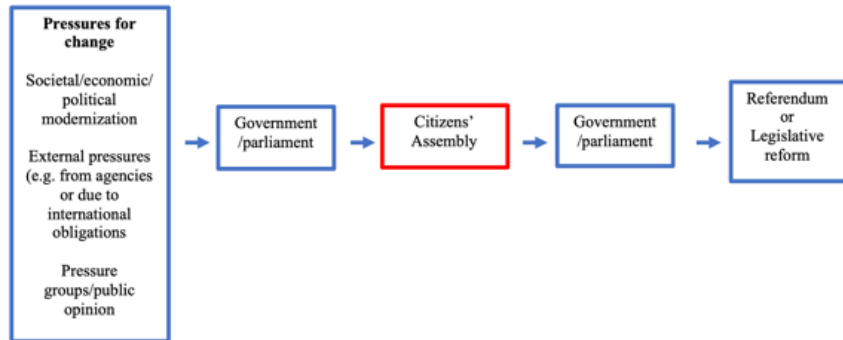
Pressures for change

Societal/economic/political modernization

External pressures (e.g. from agencies or due to international obligations

Pressure groups/public opinion

Government /parliament

Citizens' Assembly

Government /parliament

Referendum or Legislative reform